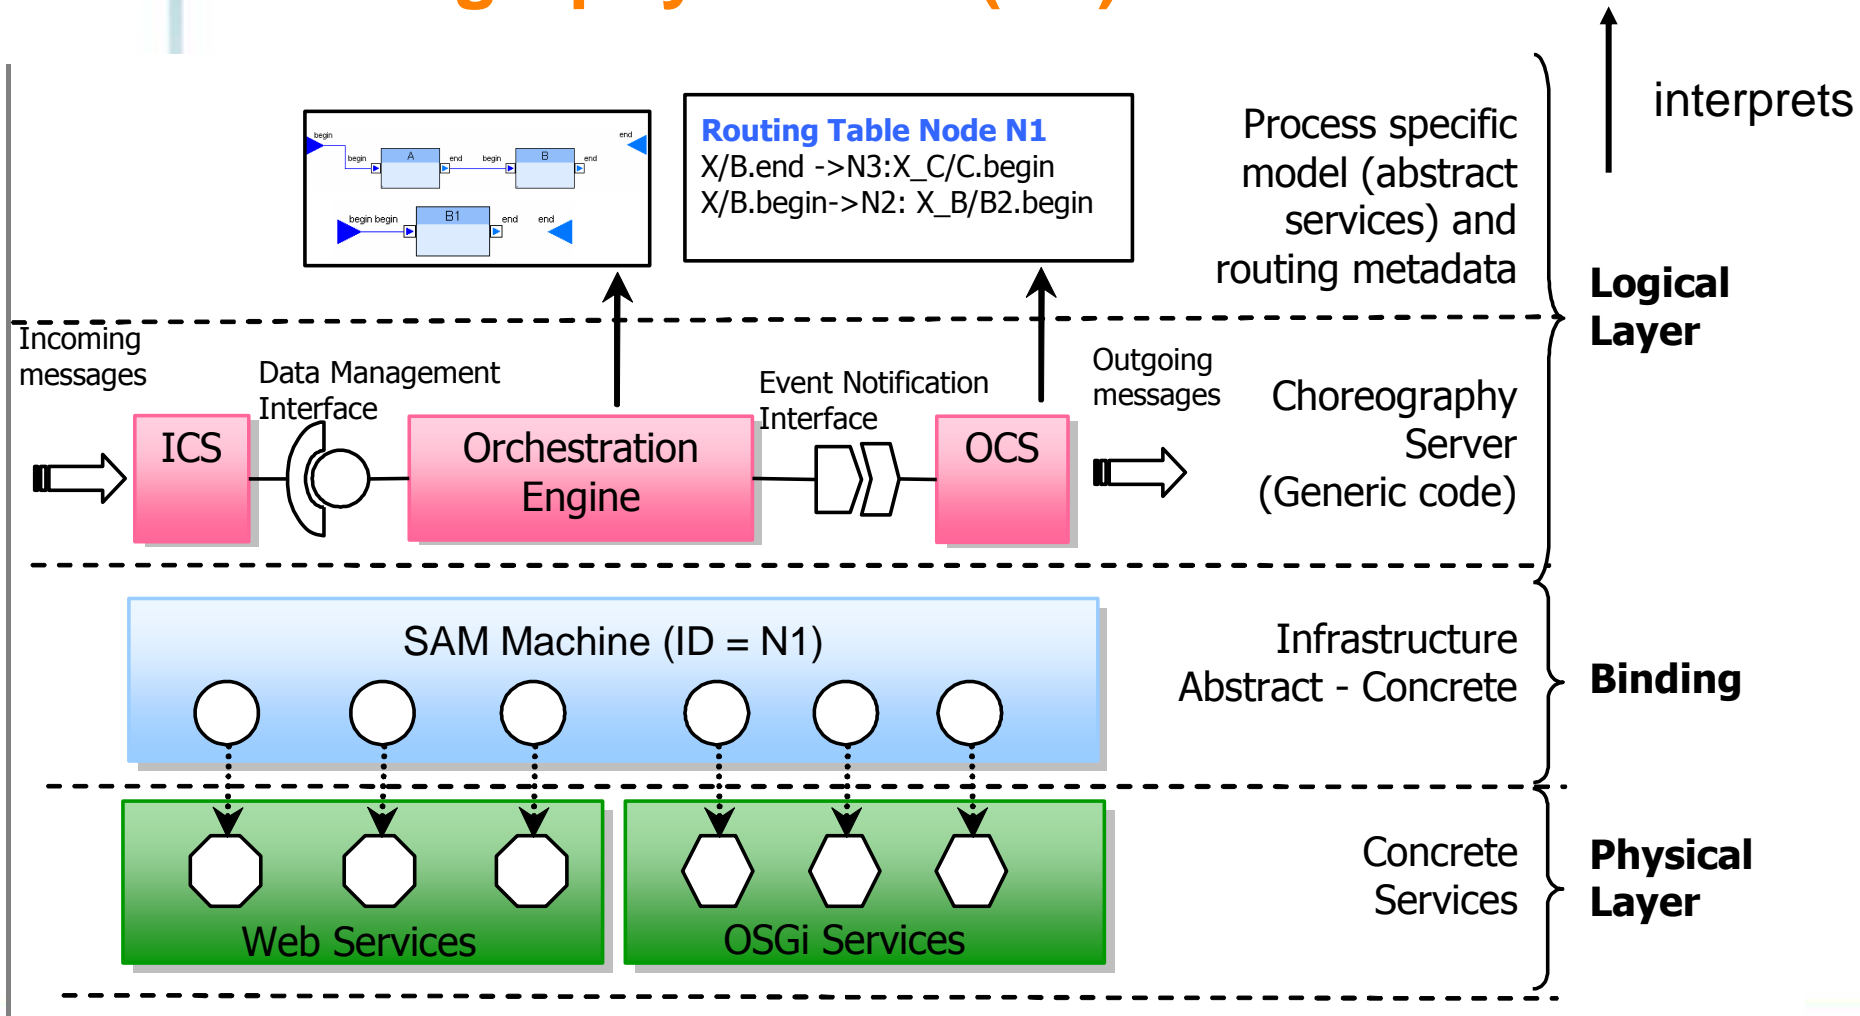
interprets

begin end begin A end begin B end

begin begin B1 end end

Routing Table Node N1
X/B.end ->N3:X_C/C.begin
X/B.begin->N2: X_B/B2.begin

Process specific model (abstract services) and routing metadata

Logical Layer

Incoming messages

Data Management Interface

Event Notification Interface

Outgoing messages

ICS

Orchestration Engine

OCS

Choreography Server (Generic code)

SAM Machine (ID = N1)

Infrastructure Abstract - Concrete

Binding

Web Services

OSGi Services

Concrete Services

Physical Layer